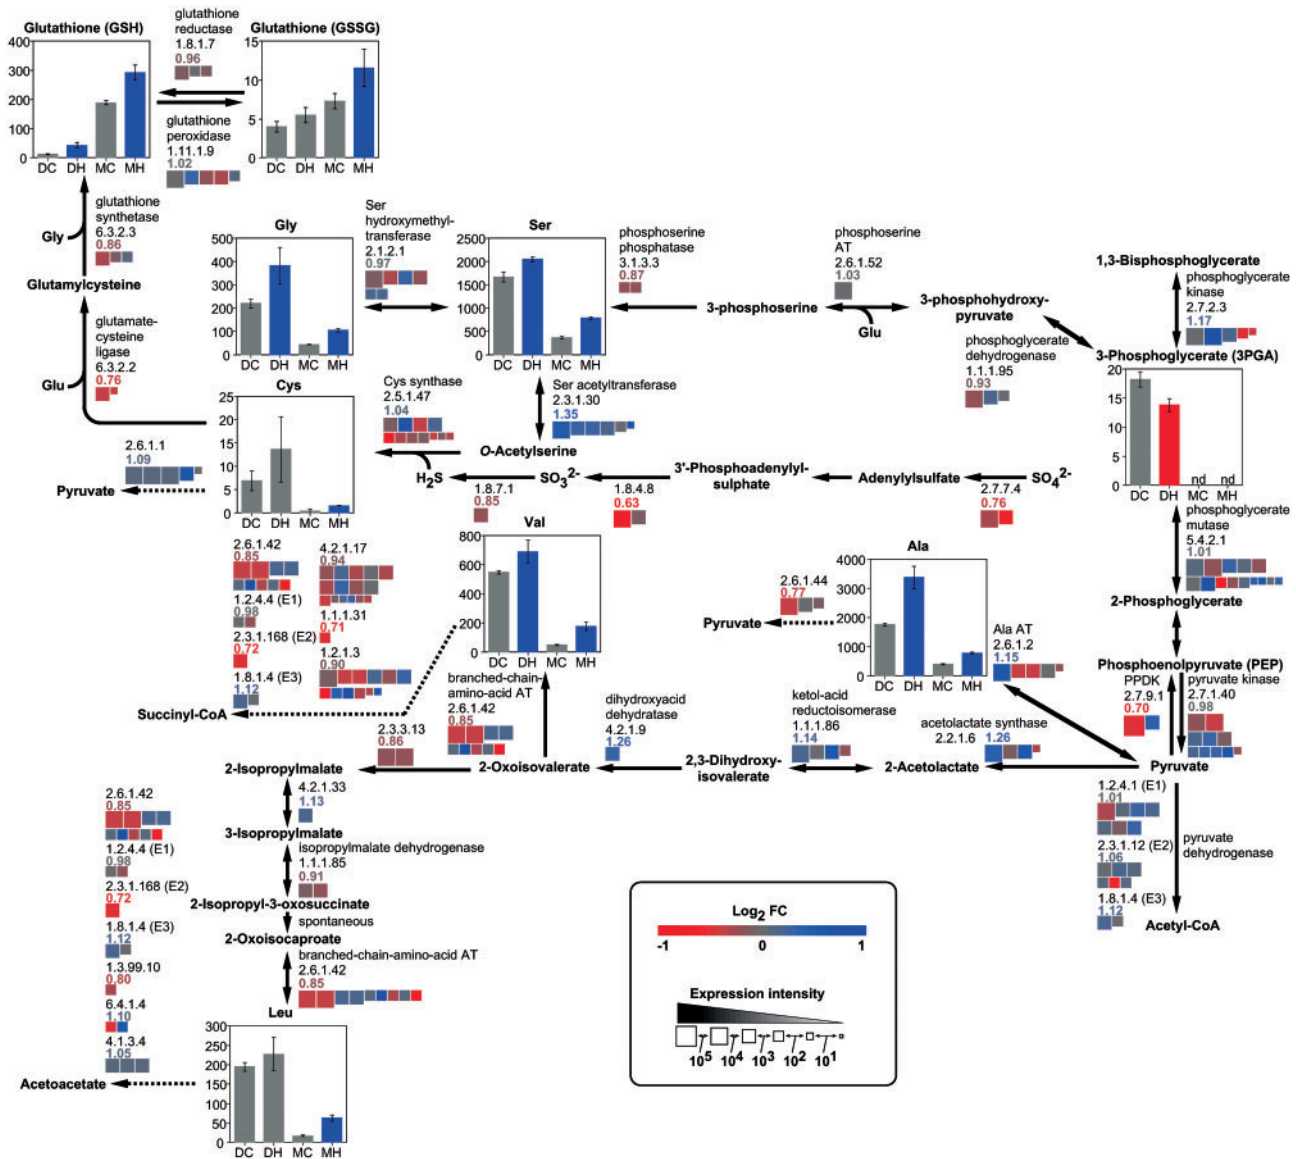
Glutathione (GSH)
400
300
200
100
0
DC DH MC MH

glutathione reductase
1.8.1.7
0.96

glutathione peroxidase
1.11.1.9
1.02

Glutathione (GSSG)
15
10
5
0
DC DH MC MH

glutathione synthetase
6.3.2.3
0.86

Gly
Glutamylcysteine

glutamate-cysteine ligase
6.3.2.2
0.76

Glu

Gly
500
400
300
200
100
0
DC DH MC MH

Ser hydroxymethyl-transferase
2.1.2.1
0.97

Ser
2500
2000
1500
1000
500
0
DC DH MC MH

phosphoserine phosphatase
3.1.3.3
0.87

phosphoserine AT
2.6.1.52
1.03

3-phosphoserine
Glu
3-phosphohydroxy-pyruvate

1,3-Bisphosphoglycerate
phosphoglycerate kinase
2.7.2.3
1.17

phosphoglycerate dehydrogenase
1.1.1.95
0.93

3-Phosphoglycerate (3PGA)
20
15
10
5
0
DC DH MC MH
nd nd

Cys
25
20
15
10
5
0
DC DH MC MH

Cys synthase
2.5.1.47
1.04

Ser acetyltransferase
2.3.1.30
1.35

O-Acetylserine

2.6.1.1
1.09
Pyruvate

$H_2S$
$SO_3^{2-}$
1.8.7.1
0.85
1.8.4.8
0.63
3'-Phosphoadenylyl-sulphate
Adenylylsulfate
$SO_4^{2-}$
2.7.7.4
0.76

phosphoglycerate mutase
5.4.2.1
1.01

2-Phosphoglycerate

2.6.1.42
0.85
4.2.1.17
0.94
1.2.4.4 (E1)
0.98
1.1.1.31
0.71
2.3.1.168 (E2)
0.72
1.2.1.3
0.90
1.8.1.4 (E3)
1.12
Succinyl-CoA

Val
800
600
400
200
0
DC DH MC MH

branched-chain-amino-acid AT
2.6.1.42
0.85

Ala
4000
3000
2000
1000
0
DC DH MC MH

2.6.1.44
0.77
Pyruvate

Ala AT
2.6.1.2
1.15

Phosphoenolpyruvate (PEP)
PPDK
2.7.9.1
0.70
pyruvate kinase
2.7.1.40
0.98

dihydroxyacid dehydratase
4.2.1.9
1.26

ketol-acid reductoisomerase
1.1.1.86
1.14

acetolactate synthase
2.2.1.6
1.26

2.3.3.13
0.86
2-Isopropylmalate
2-Oxoisovalerate
2,3-Dihydroxy-isovalerate
2-Acetolactate
Pyruvate

2.6.1.42
0.85
4.2.1.33
1.13
3-Isopropylmalate
1.2.4.4 (E1)
0.98
isopropylmalate dehydrogenase
1.1.1.85
0.91
2.3.1.168 (E2)
0.72
2-Isopropyl-3-oxosuccinate
spontaneous
1.8.1.4 (E3)
1.12
2-Oxoisocaproate
1.3.99.10
0.80
branched-chain-amino-acid AT
2.6.1.42
0.85
6.4.1.4
1.10
4.1.3.4
1.05
Acetoacetate

Leu
300
250
200
150
100
50
0
DC DH MC MH

1.2.4.1 (E1)
1.01
2.3.1.12 (E2)
1.06
1.8.1.4 (E3)
1.12
pyruvate dehydrogenase
Acetyl-CoA

Log$_2$ FC
-1 0 1
Expression intensity
$10^5$ $10^4$ $10^3$ $10^2$ $10^1$